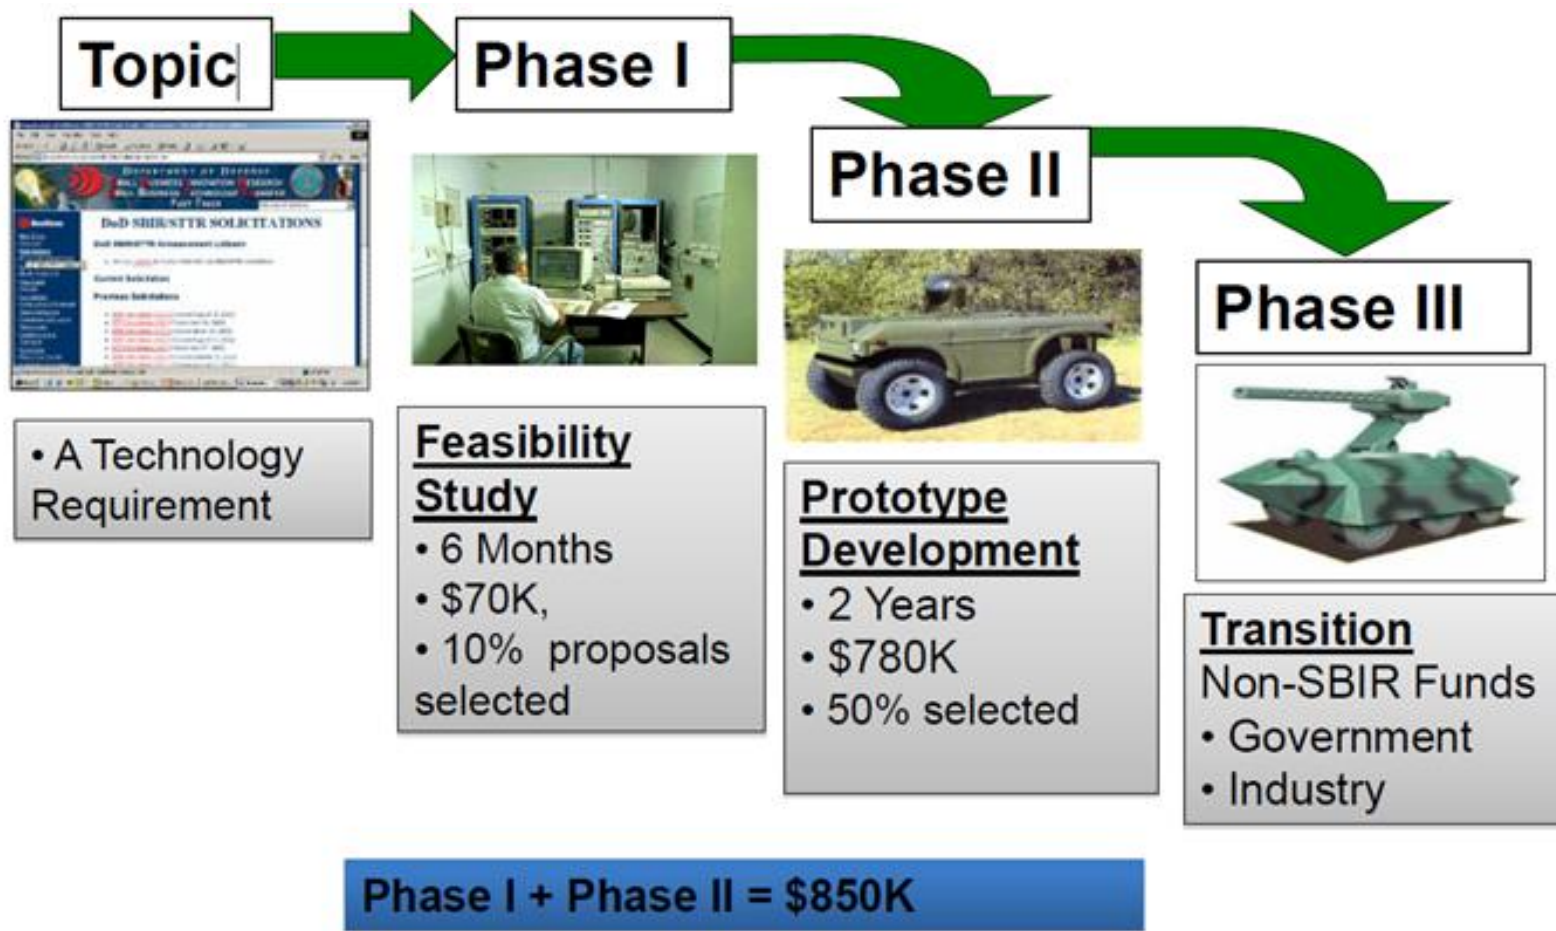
Topic

Phase I

Phase II

Phase III

Department of Defense
Small Business Innovation Research
Small Business Technology Transfer
Fast Track

DoD SBIR/STTR SOLICITATIONS

DoD SBIR/STTR Announcement Listserv

Current Solicitation

Previous Solicitations

• A Technology Requirement

Feasibility Study
• 6 Months
• \$70K,
• 10% proposals selected

Prototype Development
• 2 Years
• \$780K
• 50% selected

Transition
Non-SBIR Funds
• Government
• Industry

Phase I + Phase II = \$850K